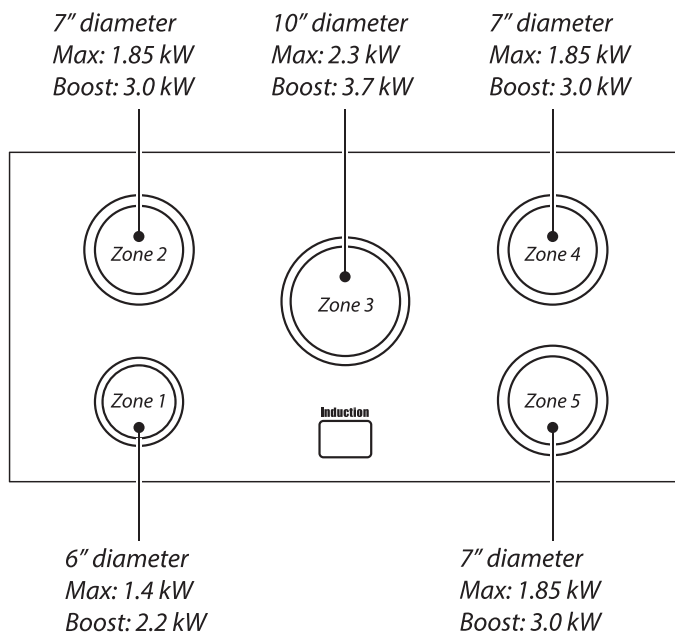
7″ diameter
Max: 1.85 kW
Boost: 3.0 kW

10″ diameter
Max: 2.3 kW
Boost: 3.7 kW

7″ diameter
Max: 1.85 kW
Boost: 3.0 kW

Zone 2

Zone 3

Zone 4

Zone 1

Induction

Zone 5

6″ diameter
Max: 1.4 kW
Boost: 2.2 kW

7″ diameter
Max: 1.85 kW
Boost: 3.0 kW